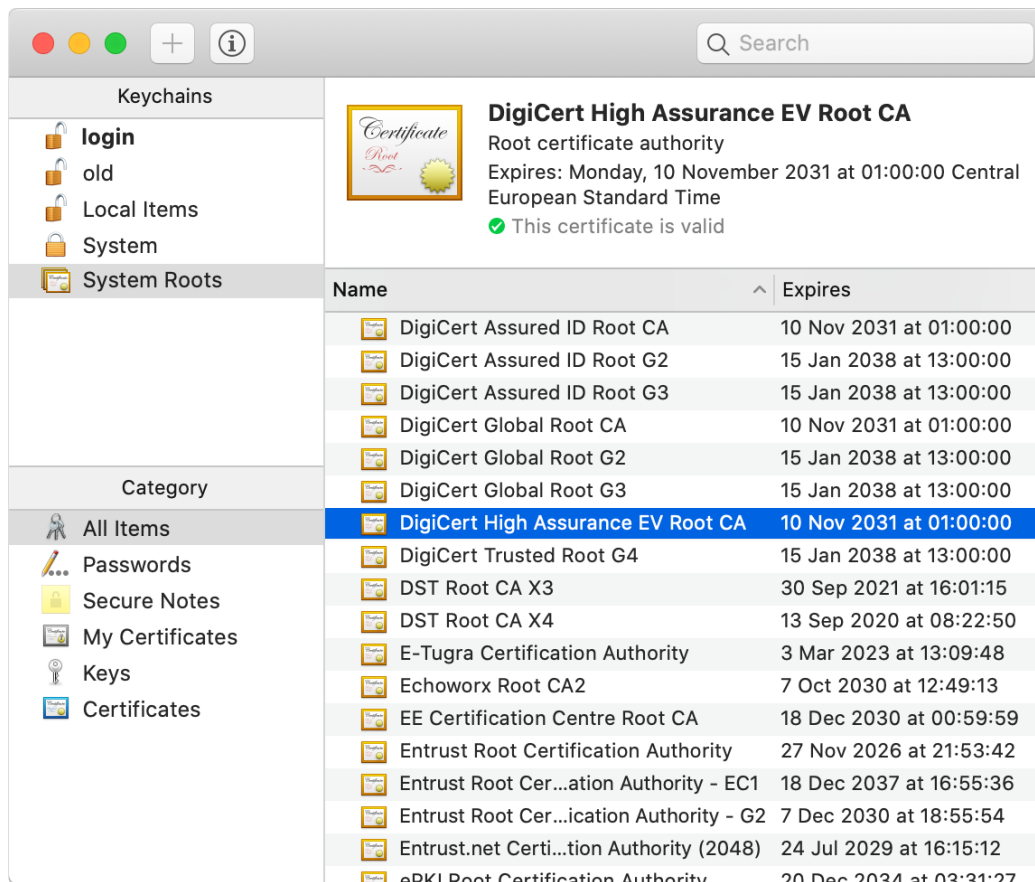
Search

Keychains

login

old

Local Items

System

System Roots

Category

All Items

Passwords

Secure Notes

My Certificates

Keys

Certificates

Certificate Root

DigiCert High Assurance EV Root CA

Root certificate authority

Expires: Monday, 10 November 2031 at 01:00:00 Central European Standard Time

This certificate is valid

| Name | Expires |
|---|---|
| DigiCert Assured ID Root CA | 10 Nov 2031 at 01:00:00 |
| DigiCert Assured ID Root G2 | 15 Jan 2038 at 13:00:00 |
| DigiCert Assured ID Root G3 | 15 Jan 2038 at 13:00:00 |
| DigiCert Global Root CA | 10 Nov 2031 at 01:00:00 |
| DigiCert Global Root G2 | 15 Jan 2038 at 13:00:00 |
| DigiCert Global Root G3 | 15 Jan 2038 at 13:00:00 |
| DigiCert High Assurance EV Root CA | 10 Nov 2031 at 01:00:00 |
| DigiCert Trusted Root G4 | 15 Jan 2038 at 13:00:00 |
| DST Root CA X3 | 30 Sep 2021 at 16:01:15 |
| DST Root CA X4 | 13 Sep 2020 at 08:22:50 |
| E-Tugra Certification Authority | 3 Mar 2023 at 13:09:48 |
| Echoworx Root CA2 | 7 Oct 2030 at 12:49:13 |
| EE Certification Centre Root CA | 18 Dec 2030 at 00:59:59 |
| Entrust Root Certification Authority | 27 Nov 2026 at 21:53:42 |
| Entrust Root Cer...ation Authority - EC1 | 18 Dec 2037 at 16:55:36 |
| Entrust Root Cer...ication Authority - G2 | 7 Dec 2030 at 18:55:54 |
| Entrust.net Certi...tion Authority (2048) | 24 Jul 2029 at 16:15:12 |
| ePKI Root Certification Authority | 20 Dec 2034 at 03:31:27 |